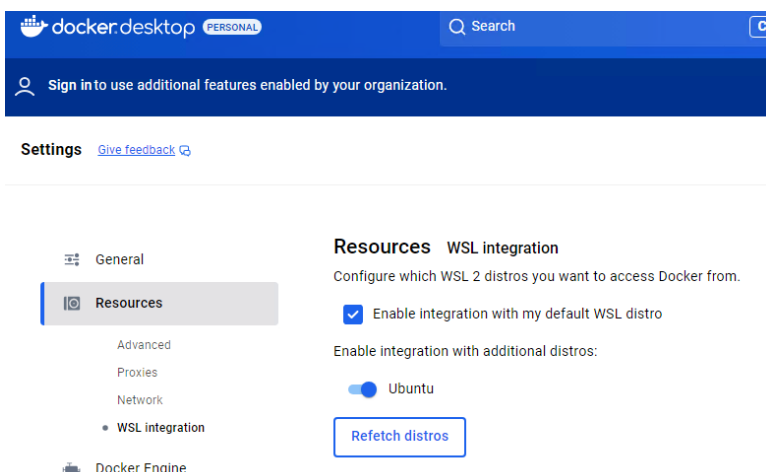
docker.desktop PERSONAL

Search

C

Sign in to use additional features enabled by your organization.

Settings Give feedback

General

Resources

Advanced

Proxies

Network

WSL integration

Docker Engine

Resources WSL integration

Configure which WSL 2 distros you want to access Docker from.

Enable integration with my default WSL distro

Enable integration with additional distros:

Ubuntu

Refetch distros